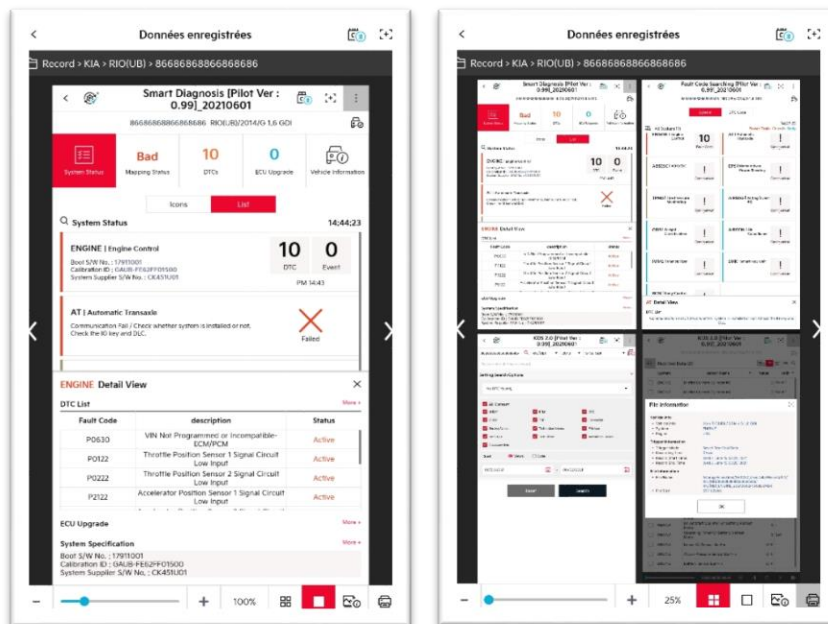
Données enregistrées

Record > KIA > RIO(UB) > 86686868866868686

Smart Diagnosis [Pilot Ver : 0.99]_20210601

86686868866868686 RIO(UB)/2014/G 1.6 GDI

System Status
Bad
Mapping Status
10
DTCs
0
ECU Upgrade
Vehicle Information

Icons
List

System Status
14:44:23

ENGINE | Engine Control
Boot S/W No. : 17911001
Calibration ID : GAUB-FE62FF01500
System Supplier S/W No. : CK451U01
10
DTC
0
Event
PM 14:43

AT | Automatic Transaxle
Communication Fail / Check whether system is installed or not. Check the IG key and DLC.
Failed

ENGINE Detail View

DTC List
More

| Fault Code | description | Status |
|---|---|---|
| P0630 | VIN Not Programmed or Incompatible-ECM/PCM | Active |
| P0122 | Throttle Position Sensor 1 Signal Circuit Low Input | Active |
| P0222 | Throttle Position Sensor 2 Signal Circuit Low Input | Active |
| P2122 | Accelerator Position Sensor 1 Signal Circuit Low Input | Active |

ECU Upgrade
More

System Specification
More
Boot S/W No. : 17911001
Calibration ID : GAUB-FE62FF01500
System Supplier S/W No. : CK451U01

100%

Données enregistrées

Record > KIA > RIO(UB) > 86686868866868686

Smart Diagnosis [Pilot Ver : 0.99]_20210601
Fault Code Searching [Pilot Ver : 0.99]_20210601
Bad
10
0
ENGINE | Engine Control
10
0
ENGINE Detail View
AT Detail View
KDS 2.0 [Pilot Ver : 0.99]_20210601
File Information
OK

25%